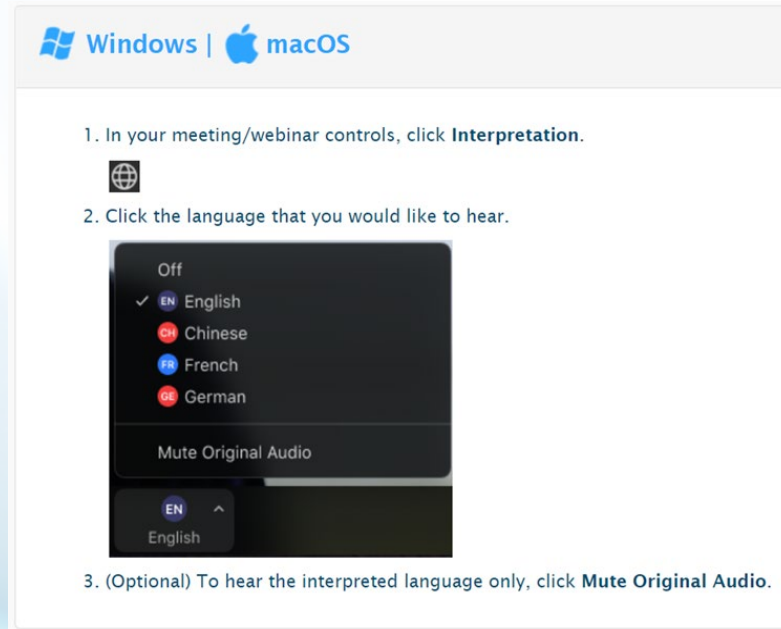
Windows | macOS

1. In your meeting/webinar controls, click **Interpretation**.

2. Click the language that you would like to hear.

Off
✓ EN English
CH Chinese
FR French
GE German
Mute Original Audio

EN
English

3. (Optional) To hear the interpreted language only, click **Mute Original Audio**.